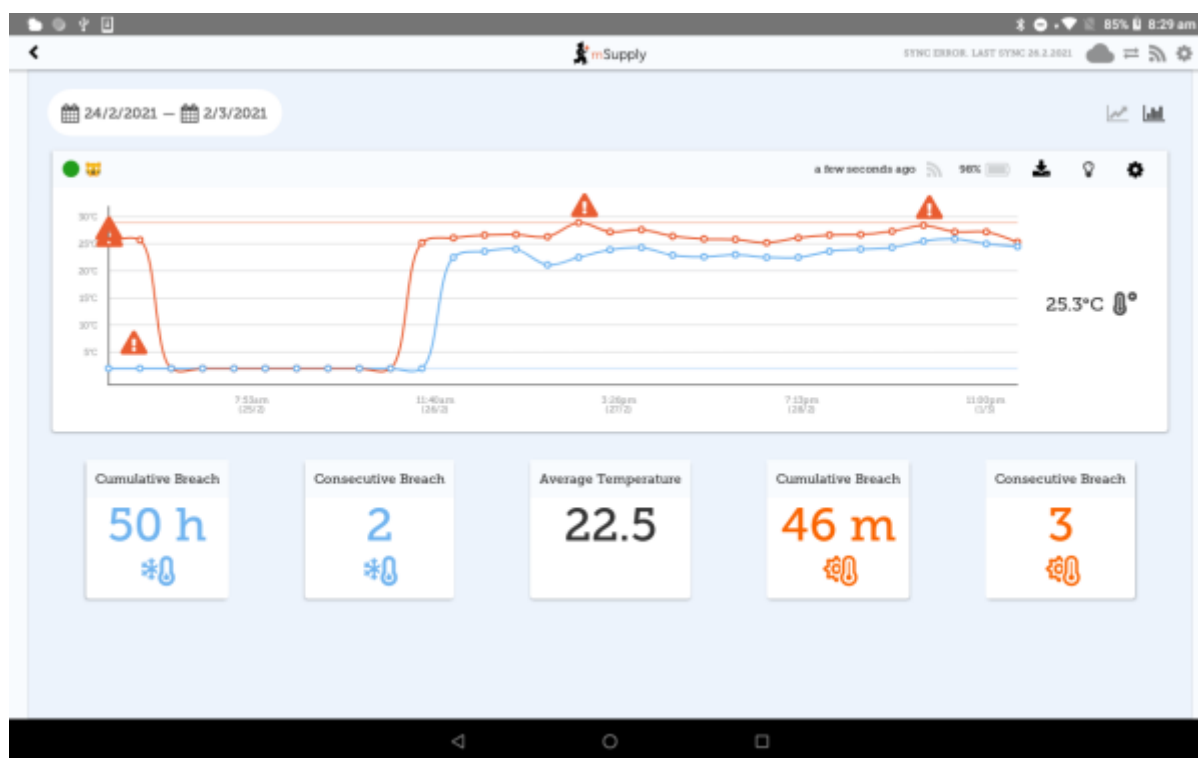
85% 8:29 am

mSupply

SYNC ERROR. LAST SYNC 26.2.2021

24/2/2021 — 2/3/2021

a few seconds ago 98%

30°C
25°C
20°C
15°C
10°C
5°C

7:53am (25/2)
11:40am (26/2)
3:26pm (27/2)
7:13pm (28/2)
11:00pm (1/3)

25.3°C

Cumulative Breach
50 h

Consecutive Breach
2

Average Temperature
22.5

Cumulative Breach
46 m

Consecutive Breach
3